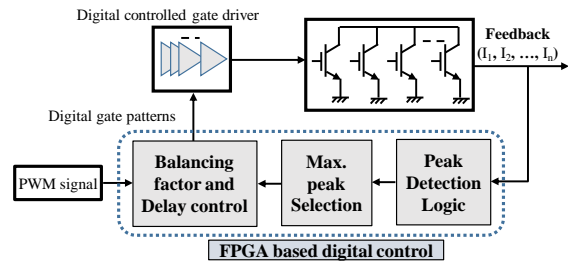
Digital controlled gate driver

Feedback
$(I_1, I_2, \ldots, I_n)$

Digital gate patterns

PWM signal

Balancing factor and Delay control

Max. peak Selection

Peak Detection Logic

FPGA based digital control